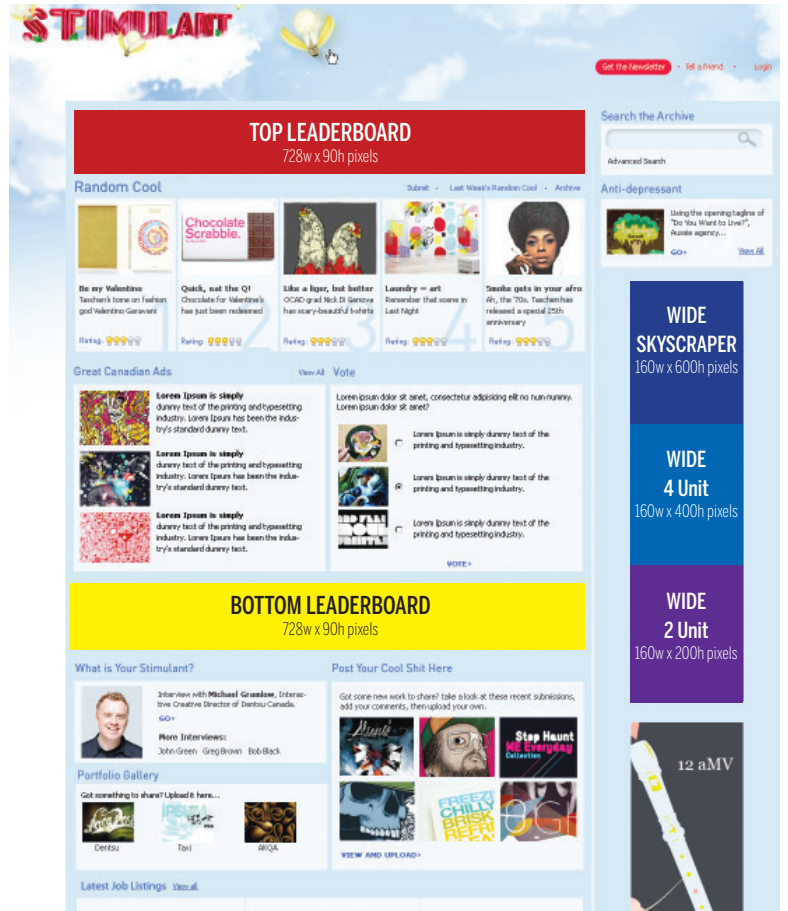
STIMULANT

Get the Newsletter · Tell a friend · Login

TOP LEADERBOARD
728w x 90h pixels

Search the Archive

Advanced Search

Anti-depressant

Using the opening tagline of "Do You Want to Live?", Aussie agency...

GO> View All

Random Cool

Submit · Last Week's Random Cool · Archive

Chocolate Scrabble.

Be my Valentine
Taschen's tome on fashion god Valentino Garavani
Rating:

Quick, eat the Q!
Chocolate for Valentine's has just been redeemed
Rating:

Like a liger, but better
OCAD grad Nick Di Genova has scary-beautiful t-shirts
Rating:

Laundry = art
Remember that scene in Last Night
Rating:

Smoke gets in your afro
Ah, the '70s. Taschen has released a special 25th anniversary
Rating:

1 2 3 4 5

WIDE SKYSCRAPER
160w x 600h pixels

Great Canadian Ads

View All

Lorem Ipsum is simply dummy text of the printing and typesetting industry. Lorem Ipsum has been the industry's standard dummy text.

Lorem Ipsum is simply dummy text of the printing and typesetting industry. Lorem Ipsum has been the industry's standard dummy text.

Lorem Ipsum is simply dummy text of the printing and typesetting industry. Lorem Ipsum has been the industry's standard dummy text.

Vote

Lorem ipsum dolor sit amet, consectetur adipisicing elit no num nummy. Lorem ipsum dolor sit amet?

Lorem Ipsum is simply dummy text of the printing and typesetting industry.

Lorem Ipsum is simply dummy text of the printing and typesetting industry.

Lorem Ipsum is simply dummy text of the printing and typesetting industry.

VOTE>

WIDE
4 Unit
160w x 400h pixels

BOTTOM LEADERBOARD
728w x 90h pixels

WIDE
2 Unit
160w x 200h pixels

What is Your Stimulant?

Interview with Michael Gramlow, Interactive Creative Director of Dentsu Canada.

GO>

More Interviews:
John Green Greg Brown Bob Black

Portfolio Gallery

Got something to share? Upload it here...

Dentsu Taxi AKQA

Post Your Cool Shit Here

Got some new work to share? take a look at these recent submissions, add your comments, then upload your own.

Stop Haunt ME Everyday

FREEZY CHILLY BRISK REFRI

VIEW AND UPLOAD>

12 aMV

Latest Job Listings View all